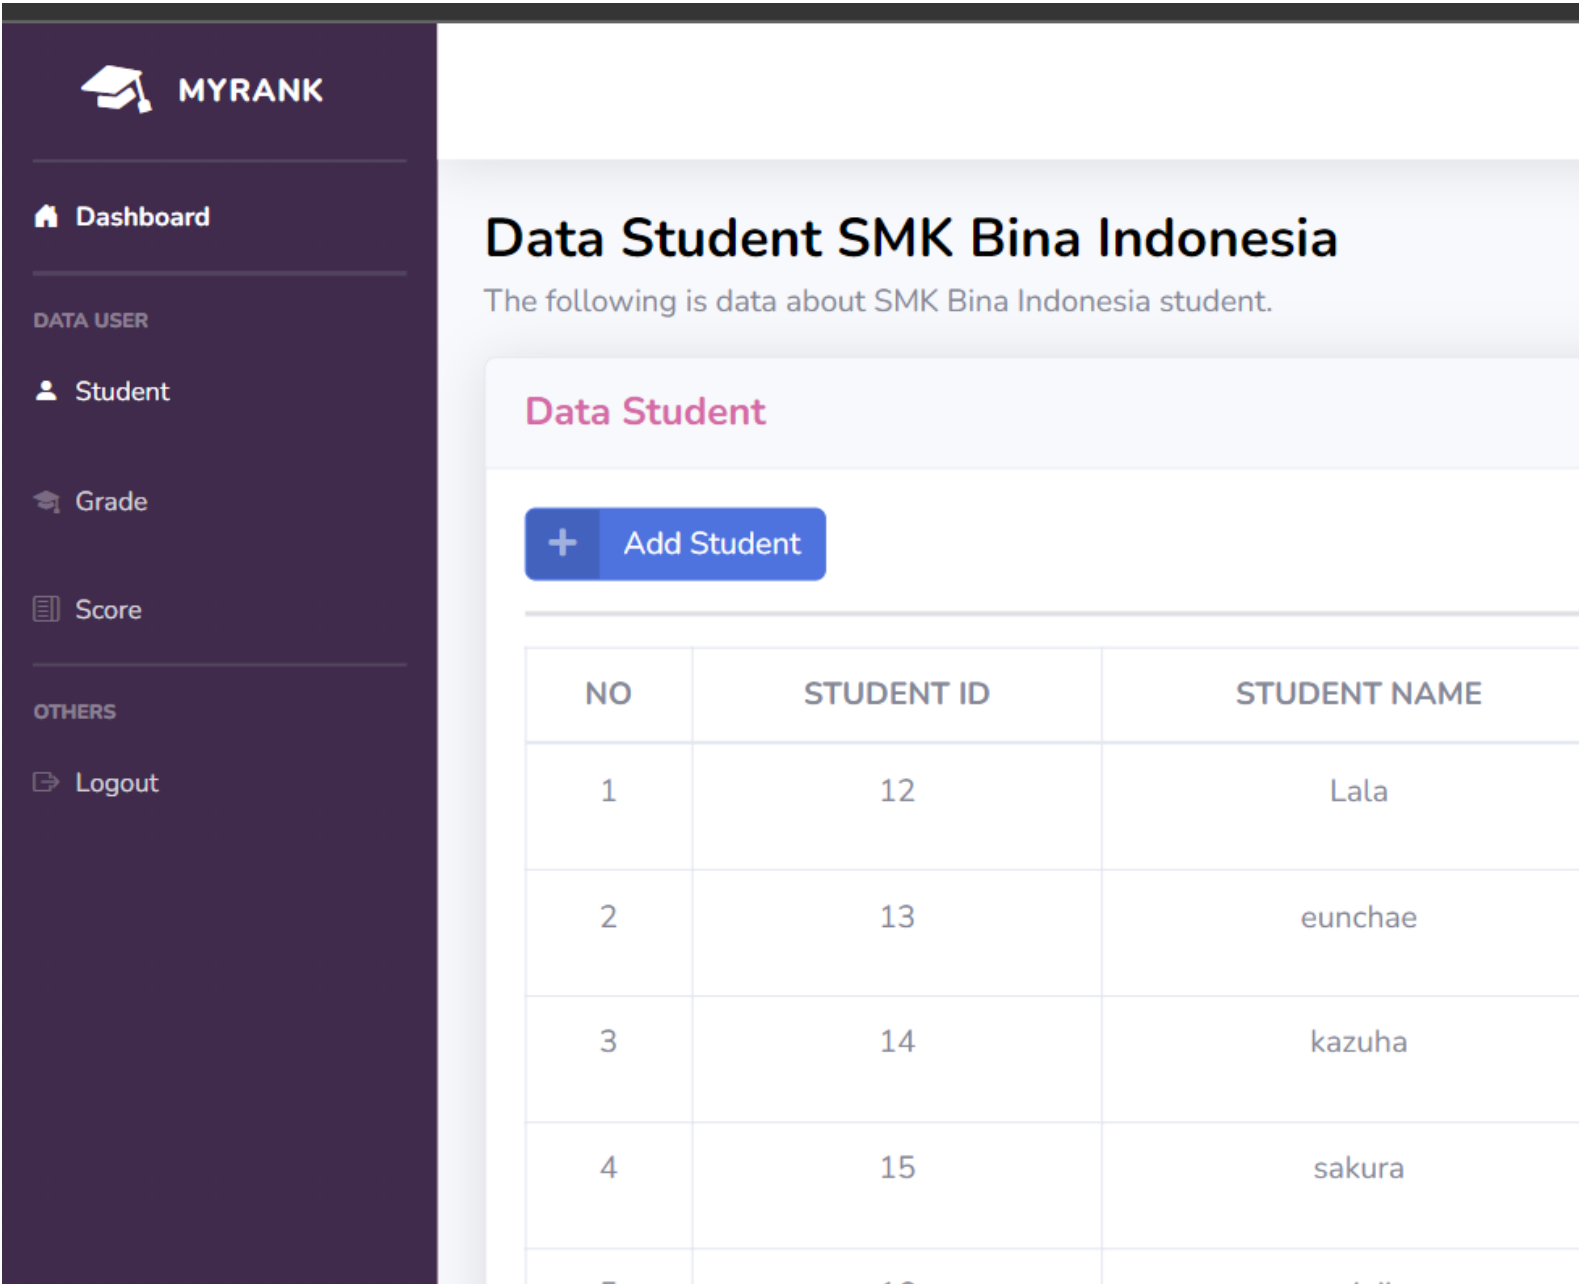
MYRANK

Dashboard

DATA USER

Student

Grade

Score

OTHERS

Logout

Data Student SMK Bina Indonesia

The following is data about SMK Bina Indonesia student.

Data Student

+ Add Student

| NO | STUDENT ID | STUDENT NAME |
|---|---|---|
| 1 | 12 | Lala |
| 2 | 13 | eunchae |
| 3 | 14 | kazuha |
| 4 | 15 | sakura |
| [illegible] | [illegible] | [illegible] |